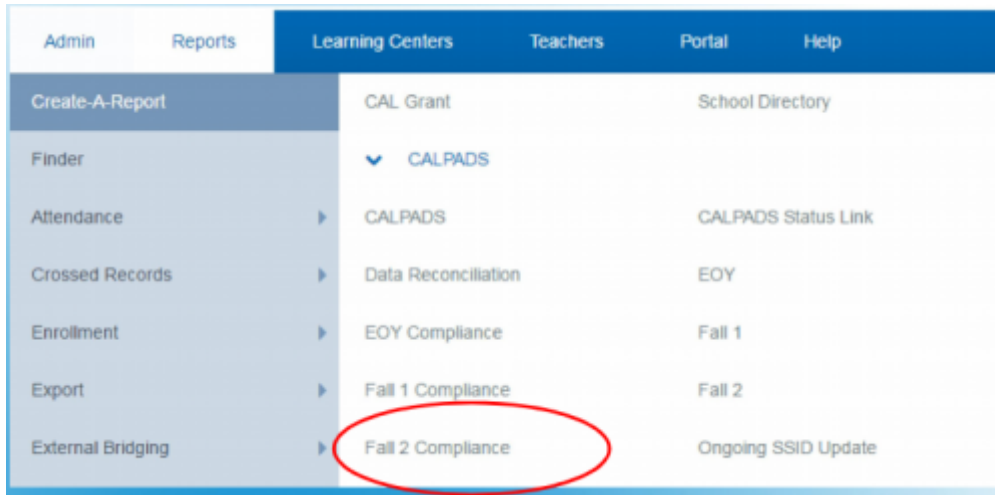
Admin Reports Learning Centers Teachers Portal Help

Create-A-Report
Finder
Attendance
Crossed Records
Enrollment
Export
External Bridging

CAL Grant
CALPADS
CALPADS
Data Reconciliation
EOY Compliance
Fall 1 Compliance
Fall 2 Compliance

School Directory
CALPADS Status Link
EOY
Fall 1
Fall 2
Ongoing SSID Update